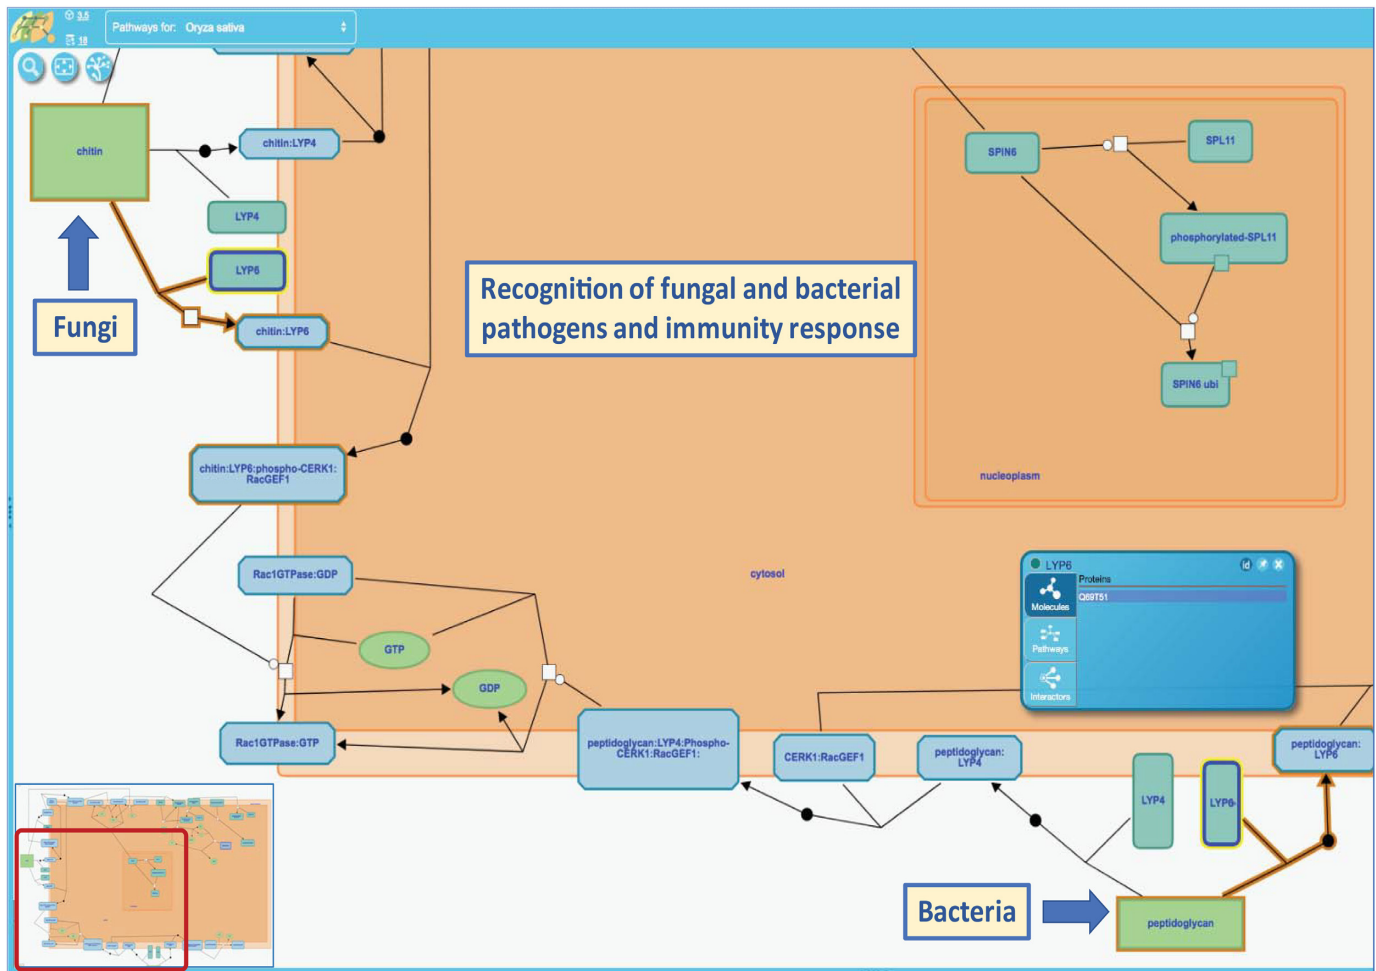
3.5
18
Pathways for: Oryza sativa

chitin
chitin:LYP4
LYP4
LYP6
chitin:LYP6
Fungi

Recognition of fungal and bacterial pathogens and immunity response

SPIN6
SPL11
phosphorylated-SPL11
SPIN6 ubi
nucleoplasm

chitin:LYP6:phospho-CERK1:RacGEF1
Rac1GTPase:GDP
cytosol
GTP
GDP
Rac1GTPase:GTP
peptidoglycan:LYP4:Phospho-CERK1:RacGEF1:
CERK1:RacGEF1
peptidoglycan:LYP4
peptidoglycan:LYP6

LYP6
Molecules
Proteins
Q69T51
Pathways
Interactors

LYP4
LYP6
Bacteria
peptidoglycan